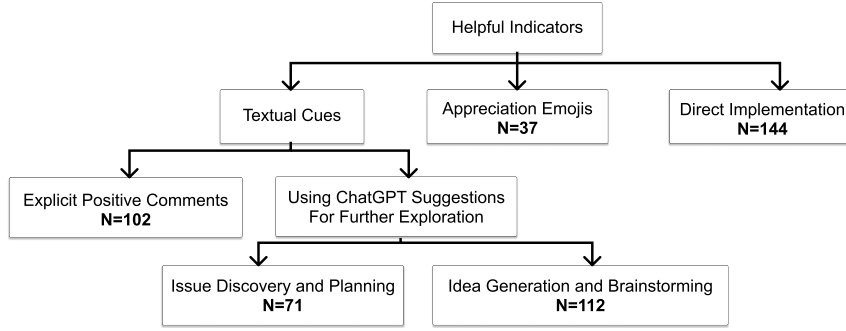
Helpful Indicators

Textual Cues

Appreciation Emojis
N=37

Direct Implementation
N=144

Explicit Positive Comments
N=102

Using ChatGPT Suggestions For Further Exploration

Issue Discovery and Planning
N=71

Idea Generation and Brainstorming
N=112